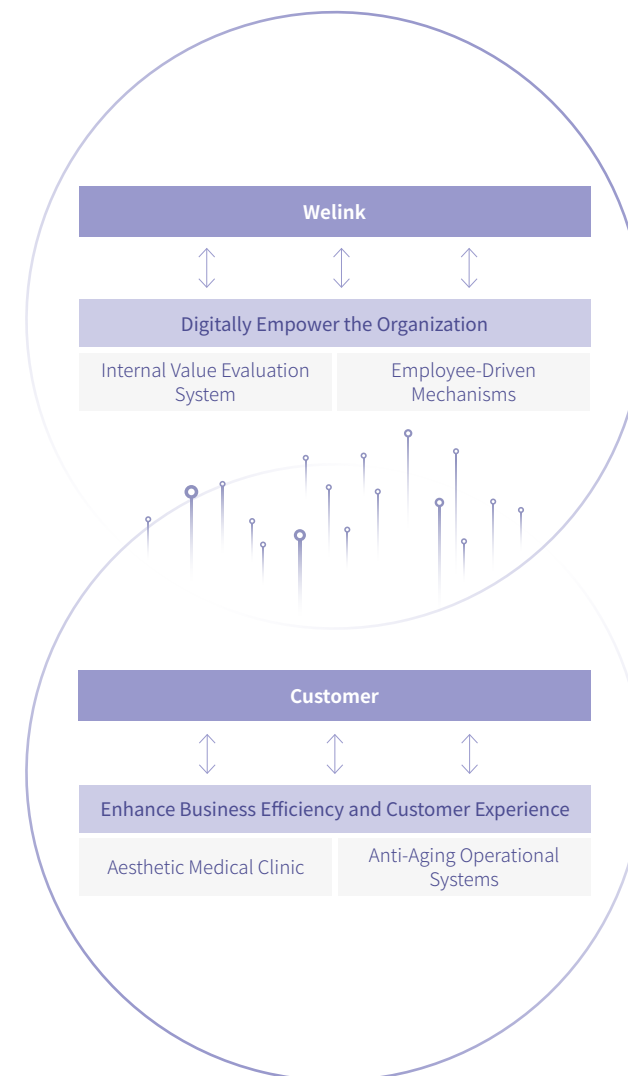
Welink

Digitally Empower the Organization

Internal Value Evaluation System

Employee-Driven Mechanisms

Customer

Enhance Business Efficiency and Customer Experience

Aesthetic Medical Clinic

Anti-Aging Operational Systems